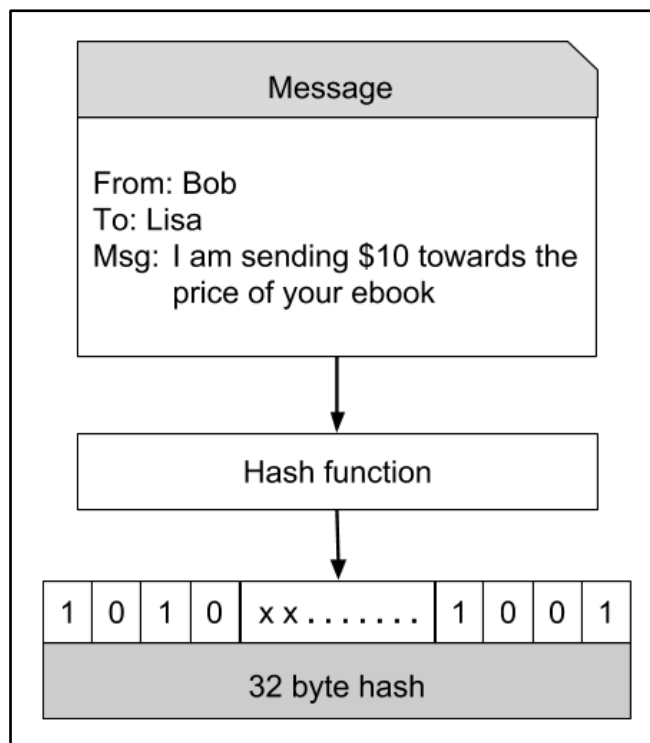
Message

From: Bob
To: Lisa
Msg: I am sending \$10 towards the price of your ebook

Hash function

| 1 | 0 | 1 | 0 | x x . . . . . . . | 1 | 0 | 0 | 1 |
|---|---|---|---|---|---|---|---|---|

32 byte hash